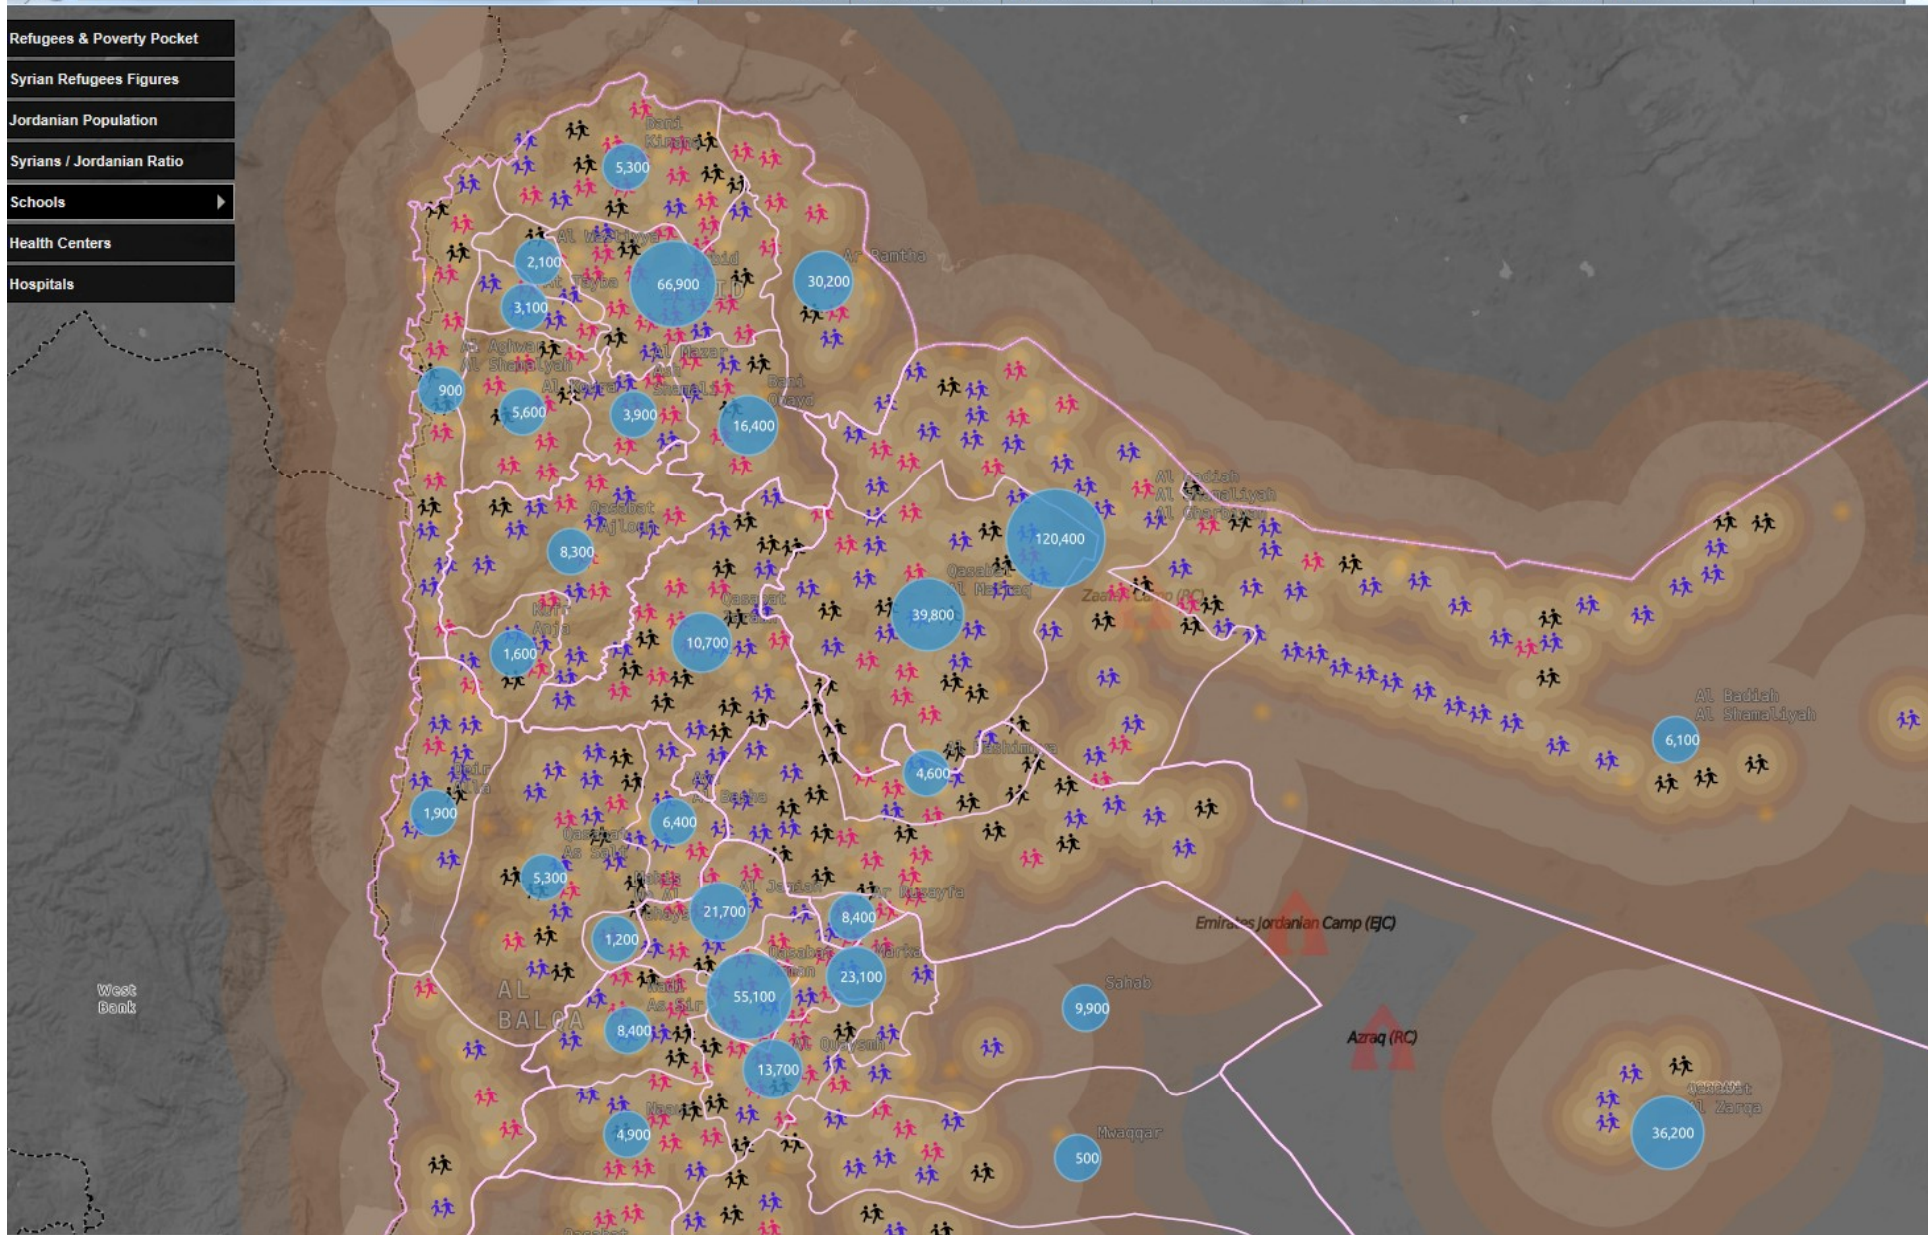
Refugees & Poverty Pocket
Syrian Refugees Figures
Jordanian Population
Syrians / Jordanian Ratio
Schools
Health Centers
Hospitals

Bani Kinana
5,300
Al Wastiyya
2,100
66,900
Irbid
30,200
Ar Ramtha
At Tayba
3,100
Al Aghwar Al Shamaliyah
Al Mazar Al Shamali
900
5,600
3,900
16,400
Bani Obayd
Al Badiah Al Shamaliyah Al Gharbiyah
Qasabat Ajloun
8,300
120,400
Qasabat Al Mafraq
Zaatari Camp (RC)
39,800
Qasabat Jerash
Kufranja
10,700
1,600
Al Badiah Al Shamaliyah
6,100
Al Hashimiyya
4,600
Deir Alla
1,900
Ain Al Basha
6,400
Qasabat As Salt
5,300
Al Jamiah
Ar Rusayfa
21,700
8,400
Emirates Jordanian Camp (EJC)
1,200
Qasabat Amman
Marka
23,100
AL BALQA
55,100
Sahab
9,900
West Bank
Wadi As Sir
8,400
Azraq (RC)
Quaysmah
13,700
Naur
4,900
Mwaqqar
500
Qasabat Al Zarqa
36,200